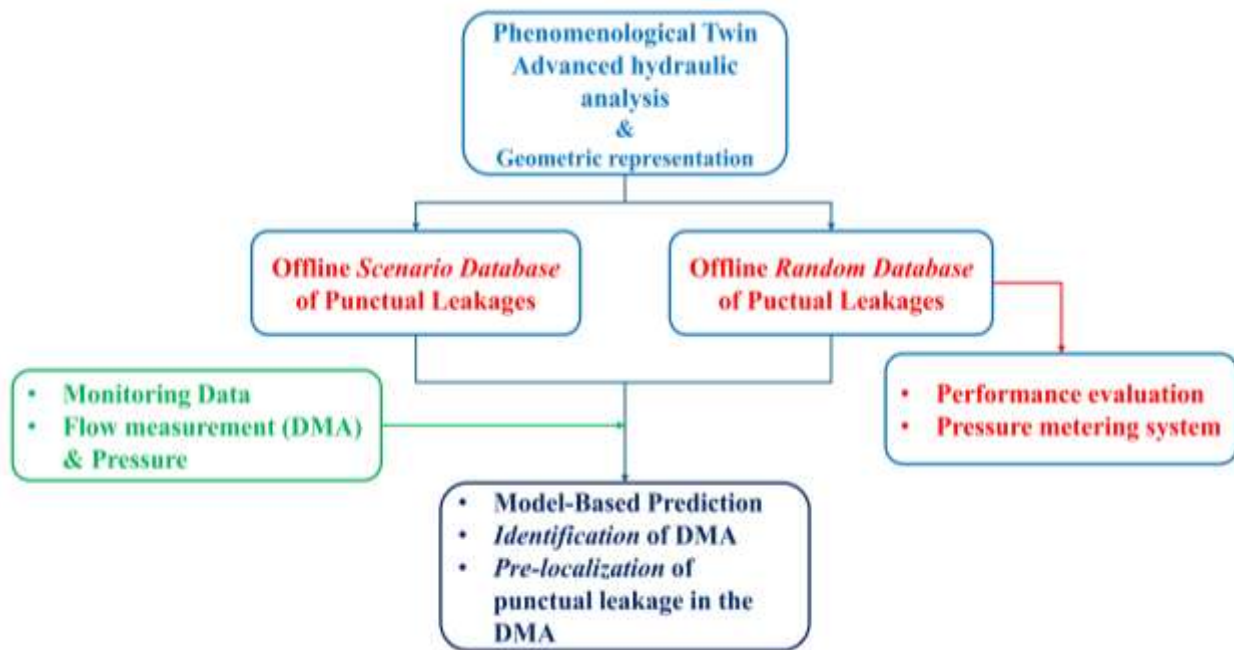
Phenomenological Twin
Advanced hydraulic analysis
&
Geometric representation

Offline *Scenario Database* of Punctual Leakages

Offline *Random Database* of Puctual Leakages

• Monitoring Data
• Flow measurement (DMA) & Pressure

• Performance evaluation
• Pressure metering system

• Model-Based Prediction
• *Identification* of DMA
• *Pre-localization* of punctual leakage in the DMA